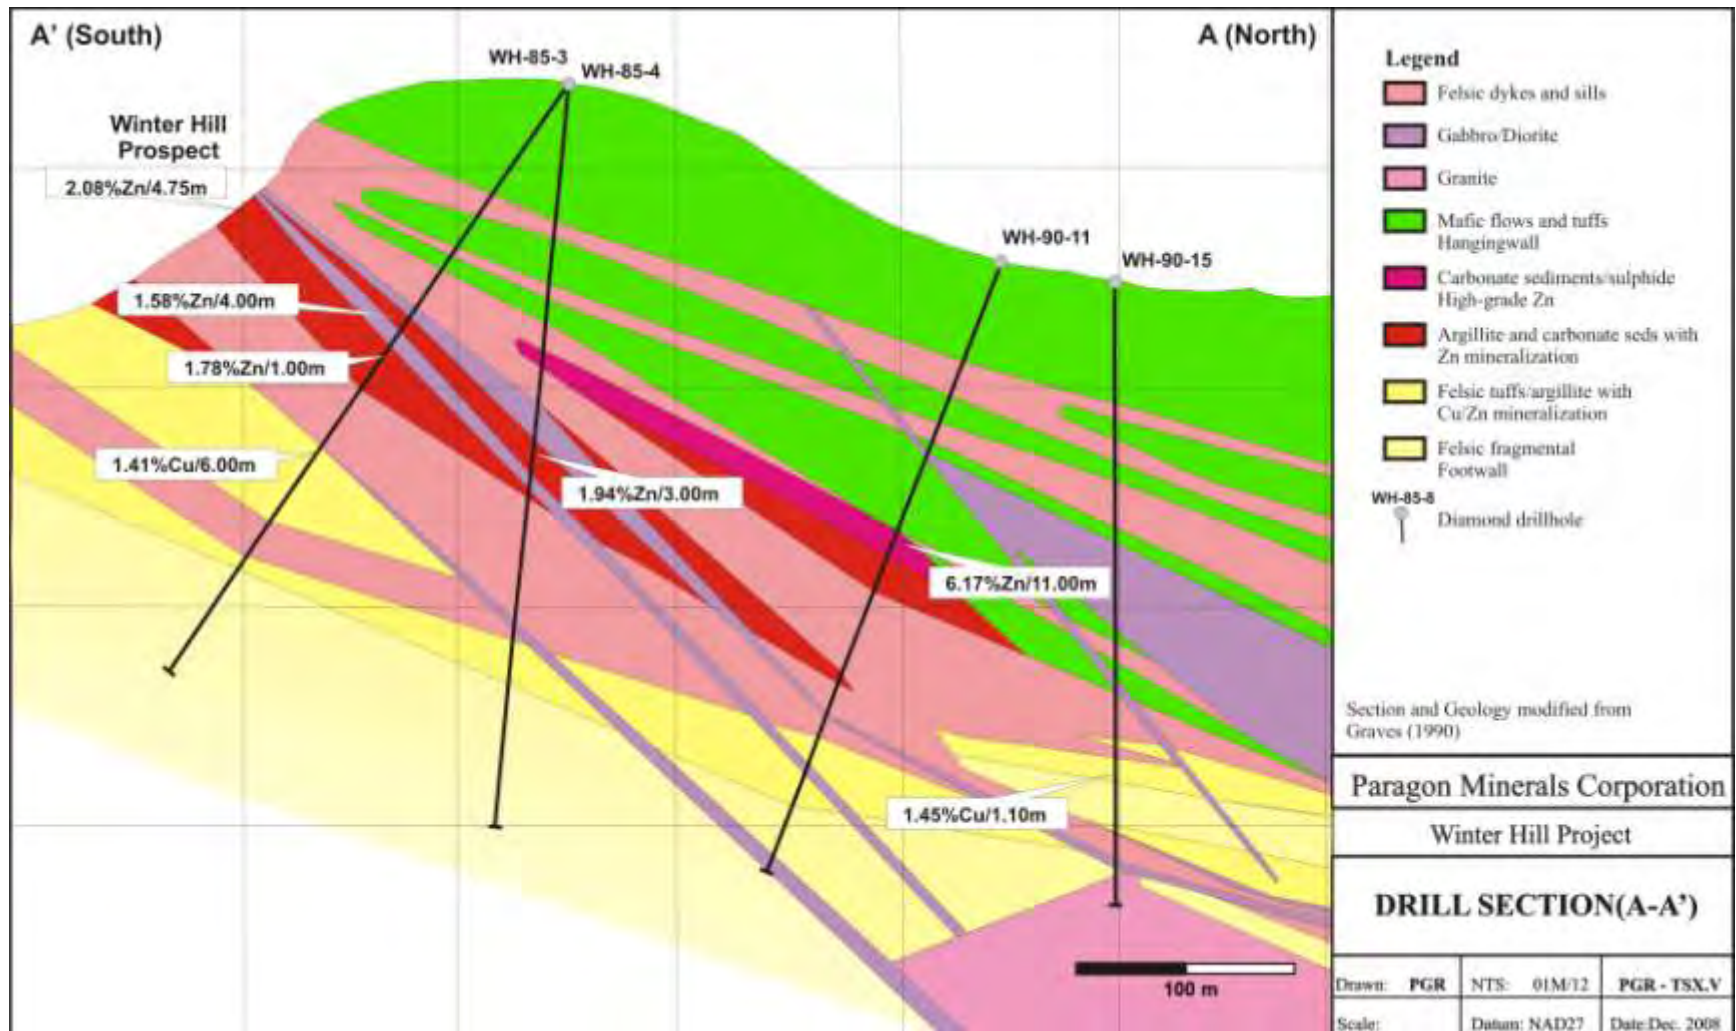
A' (South)

A (North)

WH-85-3

WH-85-4

Winter Hill Prospect

2.08%Zn/4.75m

WH-90-11

WH-90-15

1.58%Zn/4.00m

1.78%Zn/1.00m

1.41%Cu/6.00m

1.94%Zn/3.00m

6.17%Zn/11.00m

1.45%Cu/1.10m

100 m

Legend

Felsic dykes and sills

Gabbro/Diorite

Granite

Mafic flows and tuffs Hangingwall

Carbonate sediments/sulphide High-grade Zn

Argillite and carbonate seds with Zn mineralization

Felsic tuffs/argillite with Cu/Zn mineralization

Felsic fragmental Footwall

WH-85-8

Diamond drillhole

Section and Geology modified from Graves (1990)

Paragon Minerals Corporation

Winter Hill Project

DRILL SECTION(A-A')

| Drawn: PGR | NTS: 01M/12 | PGR - TSX.V |
|---|---|---|
| Scale: | Datum: NAD27 | Date:Dec. 2008 |